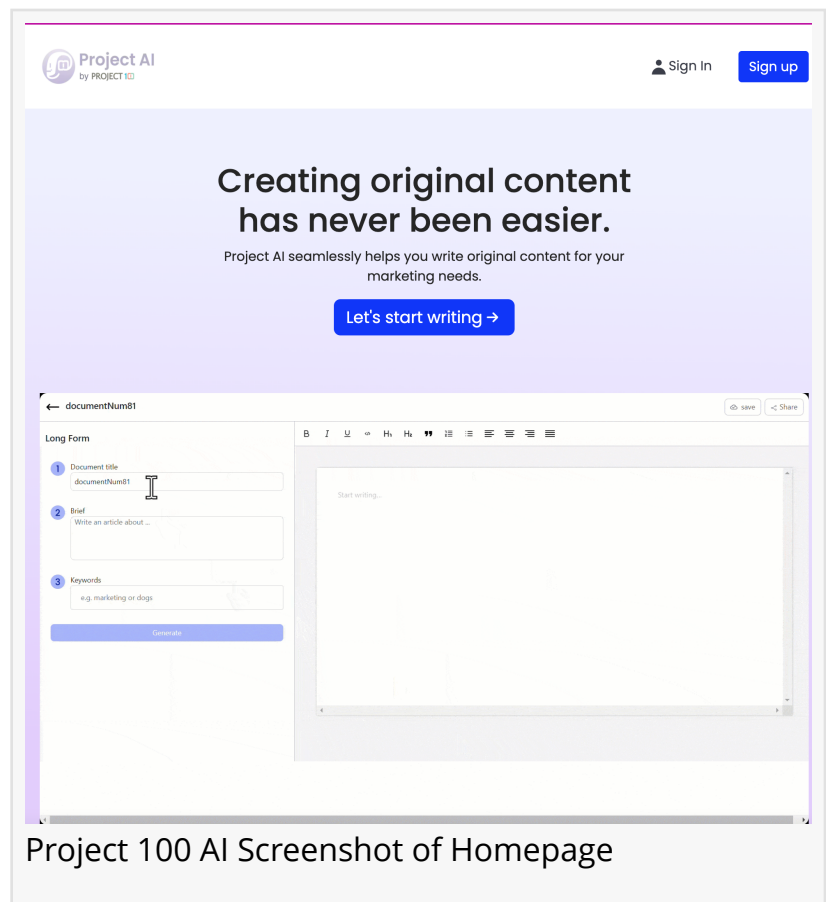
Project AI
by PROJECT 100

Sign In
Sign up

Creating original content has never been easier.

Project AI seamlessly helps you write original content for your marketing needs.

Let's start writing →

documentNum81

save
Share

Long Form

B I U H1 H2

1 Document title
documentNum81

2 Brief
Write an article about ...

3 Keywords
e.g. marketing or dogs

Generate

Start writing...

Project 100 AI Screenshot of Homepage